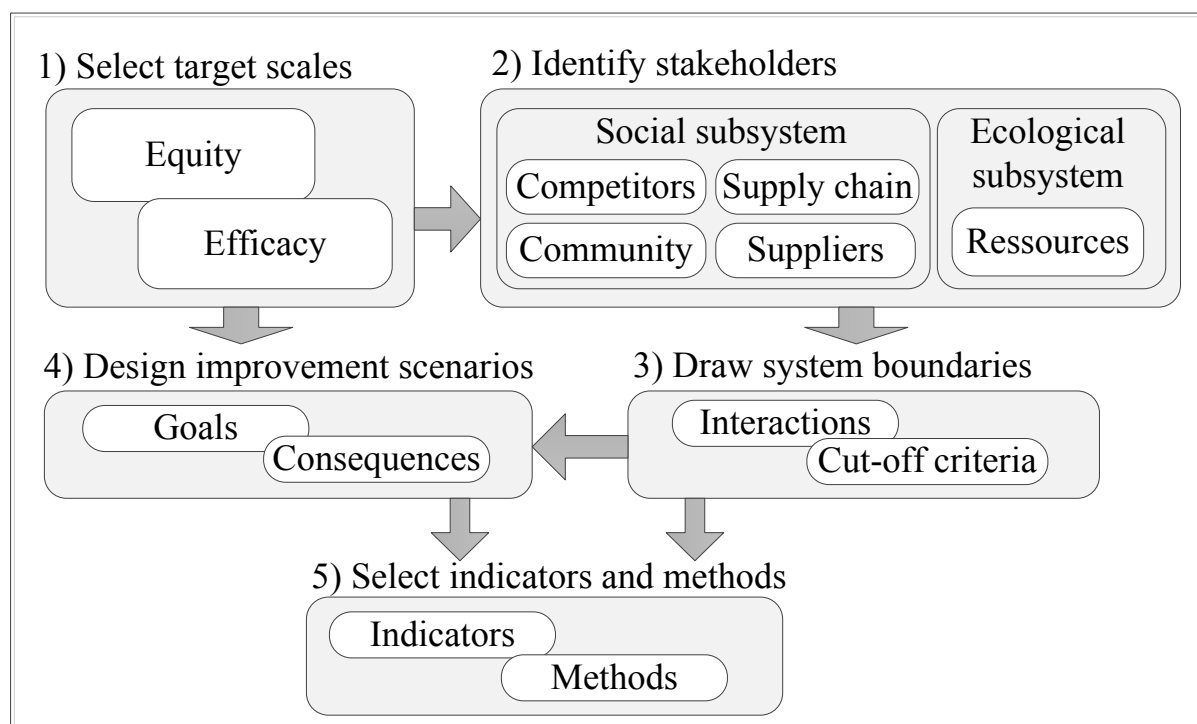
1) Select target scales

Equity

Efficacy

2) Identify stakeholders

Social subsystem

Competitors

Supply chain

Community

Suppliers

Ecological subsystem

Ressources

4) Design improvement scenarios

Goals

Consequences

3) Draw system boundaries

Interactions

Cut-off criteria

5) Select indicators and methods

Indicators

Methods